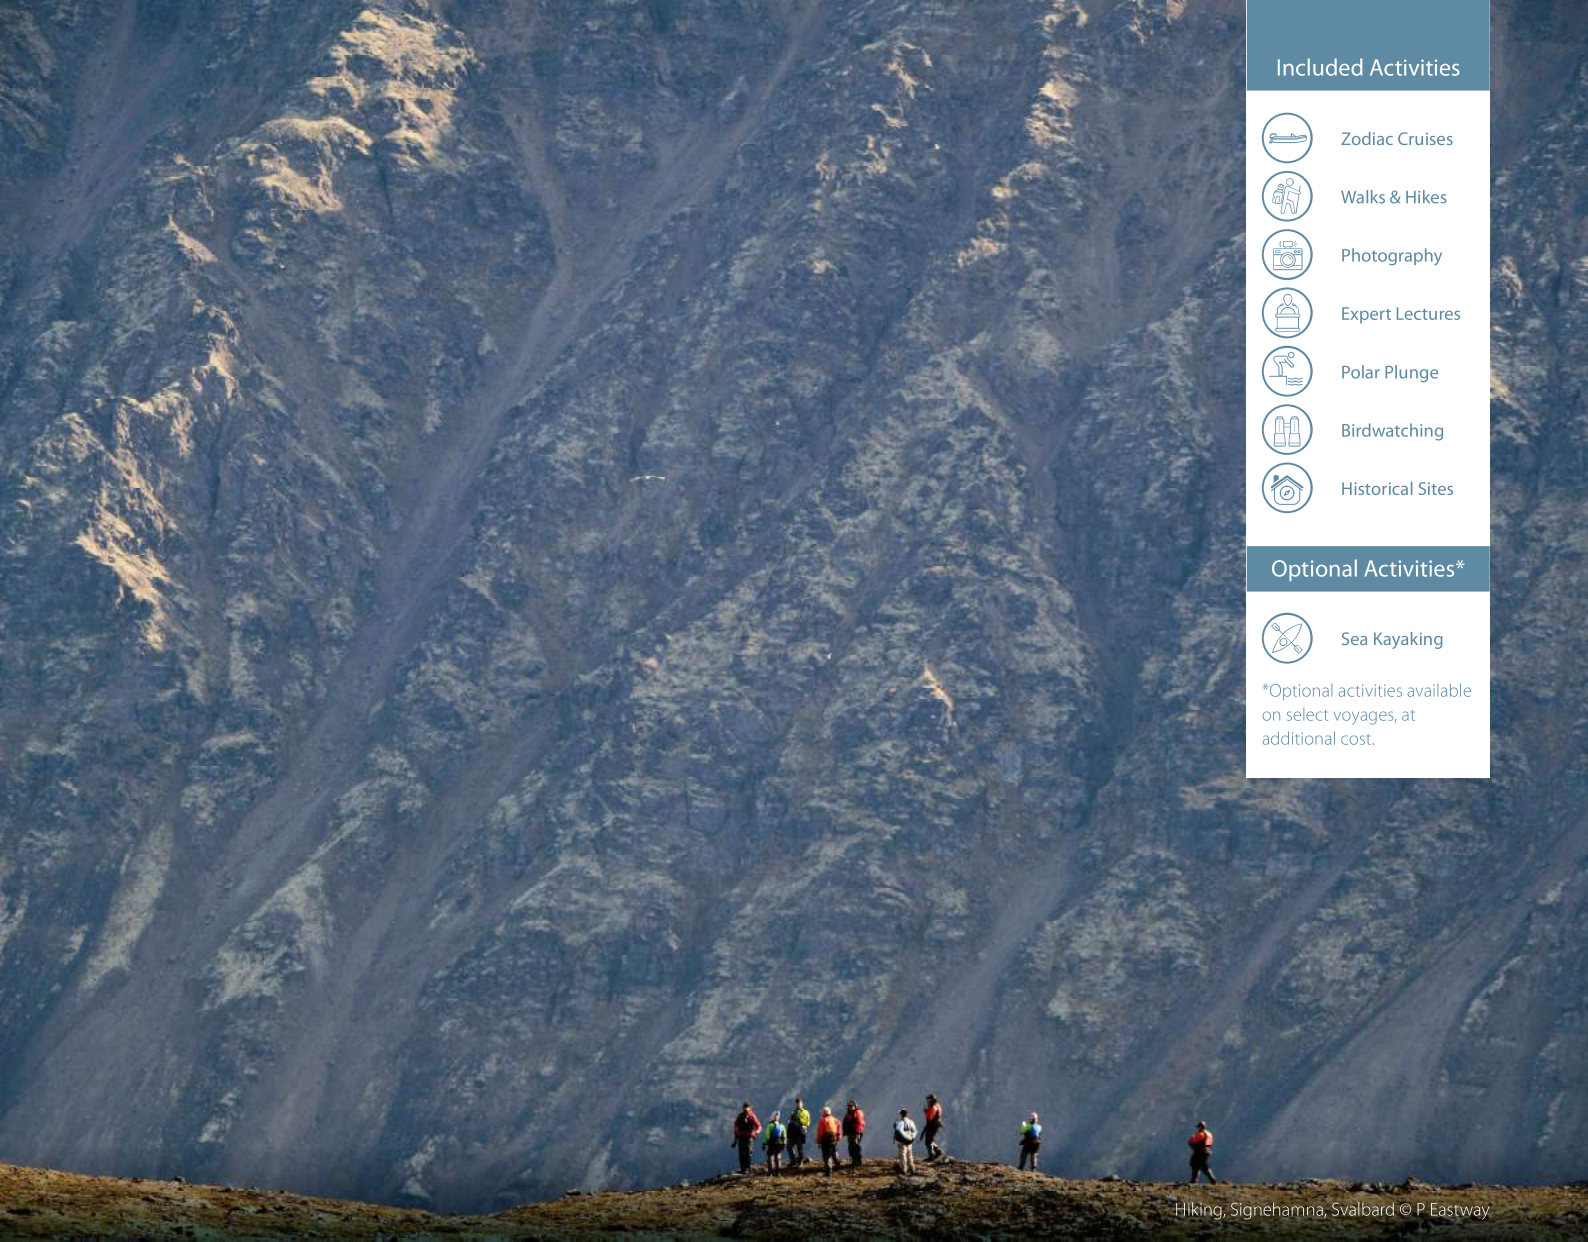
Included Activities

Zodiac Cruises

Walks & Hikes

Photography

Expert Lectures

Polar Plunge

Birdwatching

Historical Sites

Optional Activities*

Sea Kayaking

*Optional activities available on select voyages, at additional cost.

Hiking, Signehamna, Svalbard © P Eastway